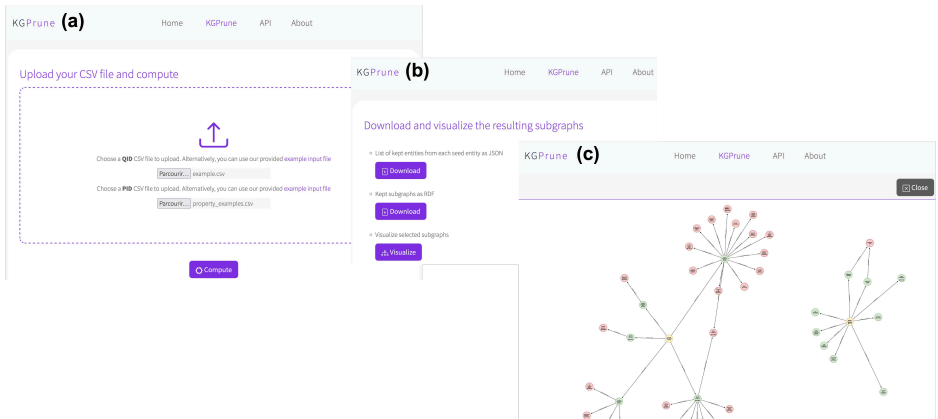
KGPrune (a)

Home KGPrune API About

Upload your CSV file and compute

Choose a QID CSV file to upload. Alternatively, you can use our provided example input file

Parcourir... example.csv

Choose a PID CSV file to upload. Alternatively, you can use our provided example input file

Parcourir... property_examples.csv

Compute

KGPrune (b)

Home KGPrune API About

Download and visualize the resulting subgraphs

List of kept entities from each seed entity as JSON

Download

Kept subgraphs as RDF

Download

Visualize selected subgraphs

Visualize

KGPrune (c)

Home KGPrune API About

Close